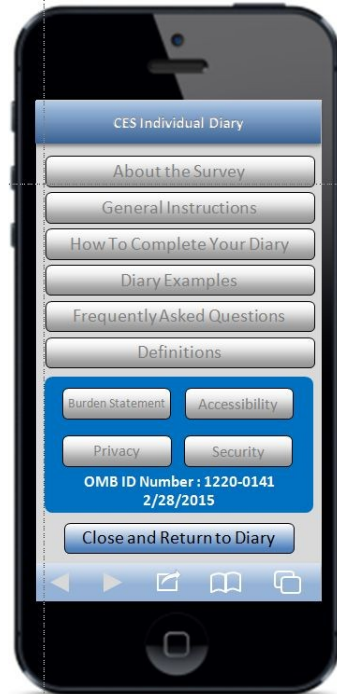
CES Individual Diary

About the Survey

General Instructions

How To Complete Your Diary

Diary Examples

Frequently Asked Questions

Definitions

Burden Statement

Accessibility

Privacy

Security

OMB ID Number : 1220-0141
2/28/2015

Close and Return to Diary